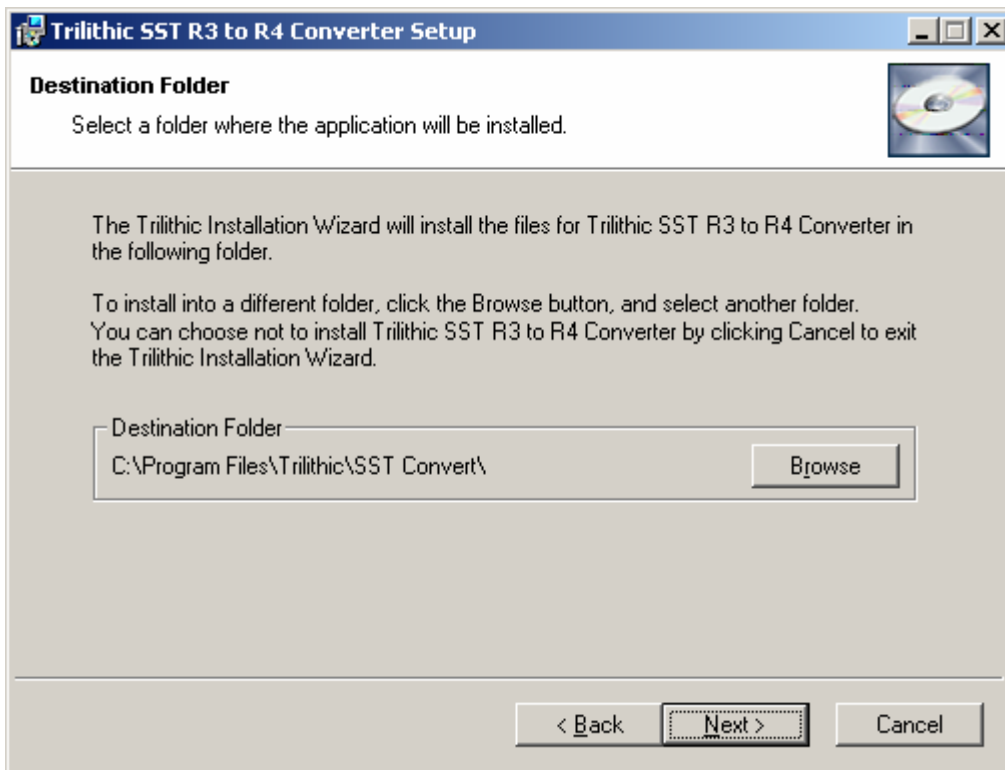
Trilithic SST R3 to R4 Converter Setup

Destination Folder

Select a folder where the application will be installed.

The Trilithic Installation Wizard will install the files for Trilithic SST R3 to R4 Converter in the following folder.

To install into a different folder, click the Browse button, and select another folder.
You can choose not to install Trilithic SST R3 to R4 Converter by clicking Cancel to exit the Trilithic Installation Wizard.

Destination Folder

C:\Program Files\Trilithic\SST Convert\

Browse

< Back

Next >

Cancel